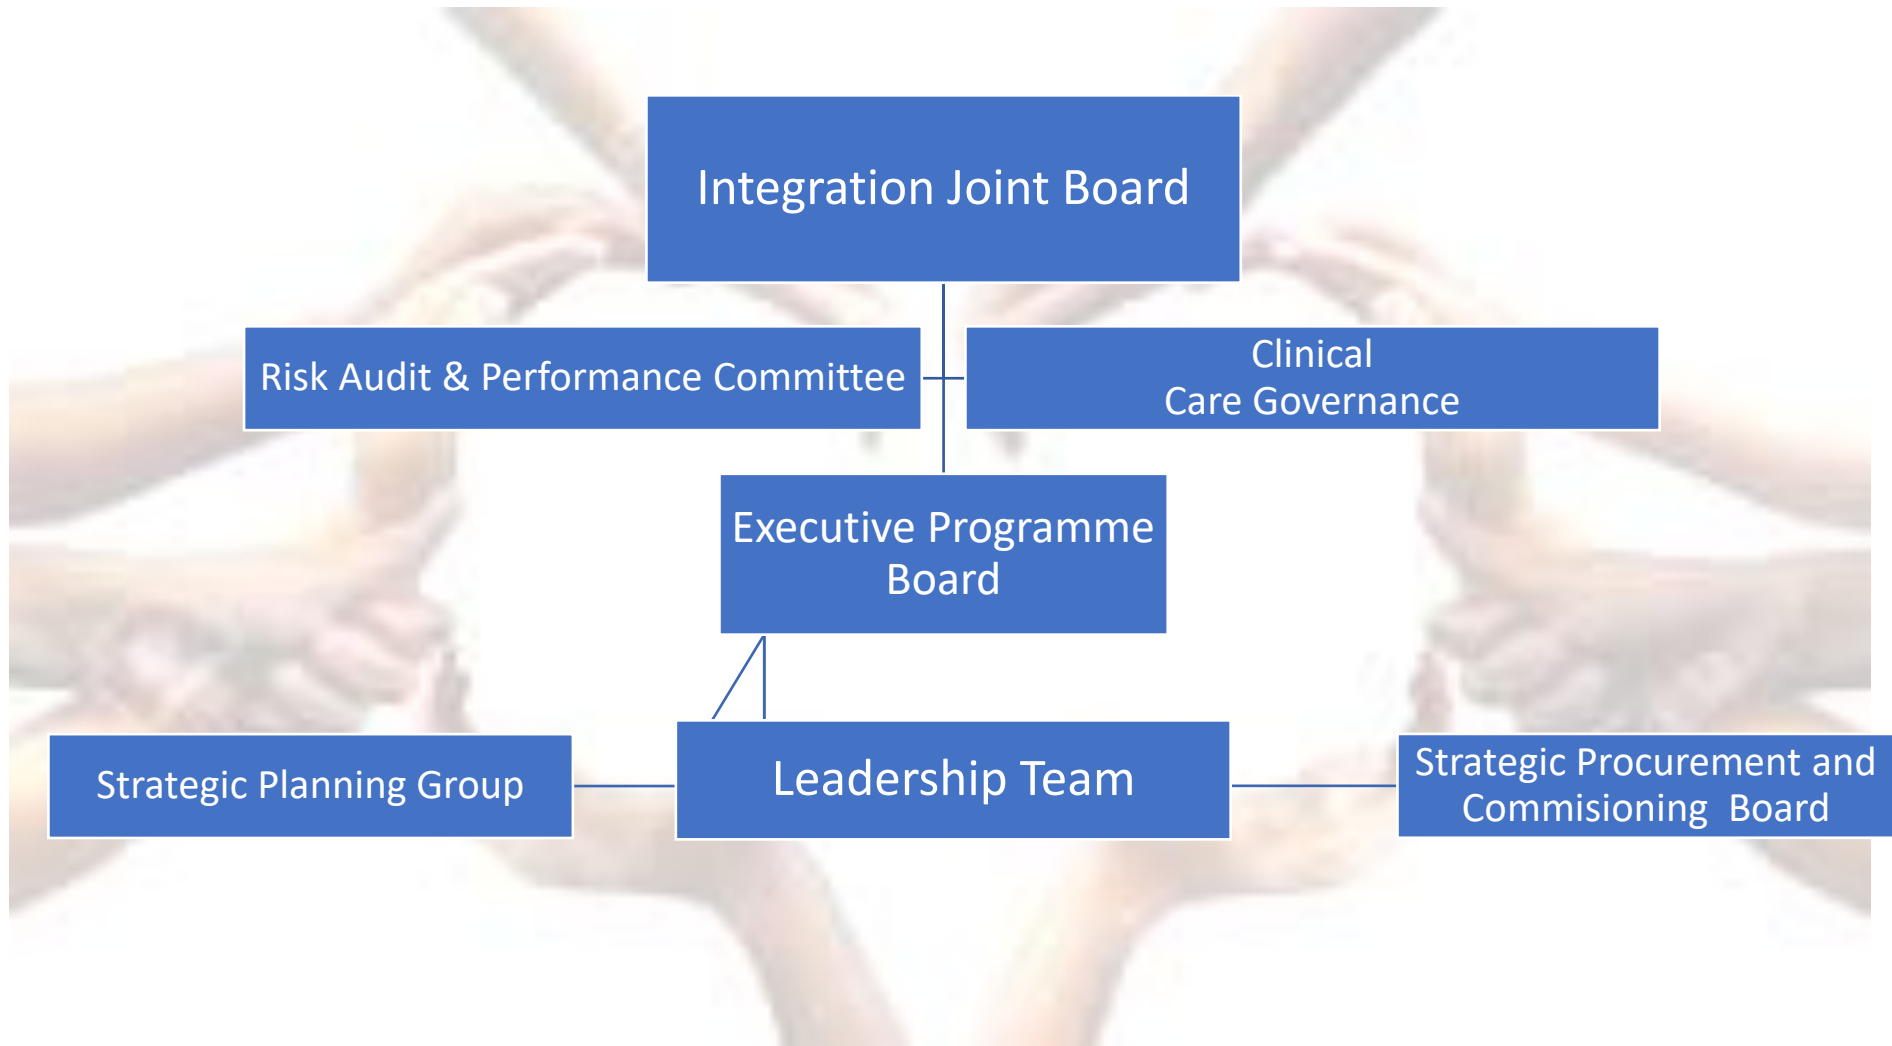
Integration Joint Board

Risk Audit & Performance Committee

Clinical
Care Governance

Executive Programme Board

Strategic Planning Group

Leadership Team

Strategic Procurement and Commisioning Board